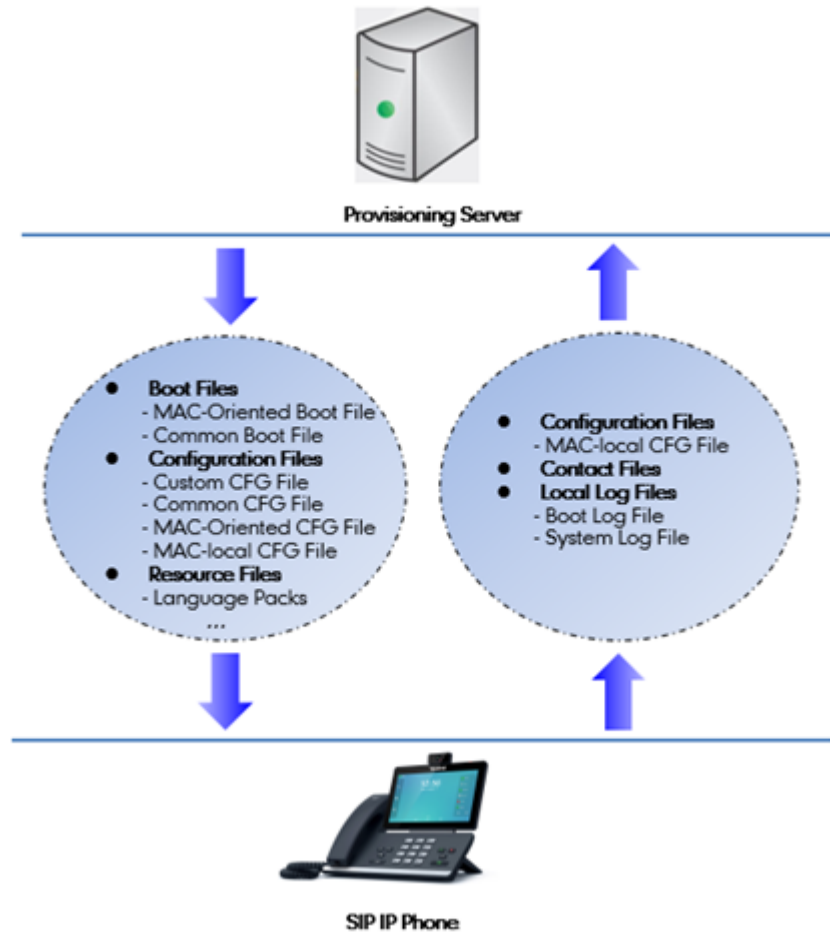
Provisioning Server

- Boot Files
  - MAC-Oriented Boot File
  - Common Boot File
- Configuration Files
  - Custom CFG File
  - Common CFG File
  - MAC-Oriented CFG File
  - MAC-local CFG File
- Resource Files
  - Language Packs
  ...

- Configuration Files
  - MAC-local CFG File
- Contact Files
- Local Log Files
  - Boot Log File
  - System Log File

SIP IP Phone